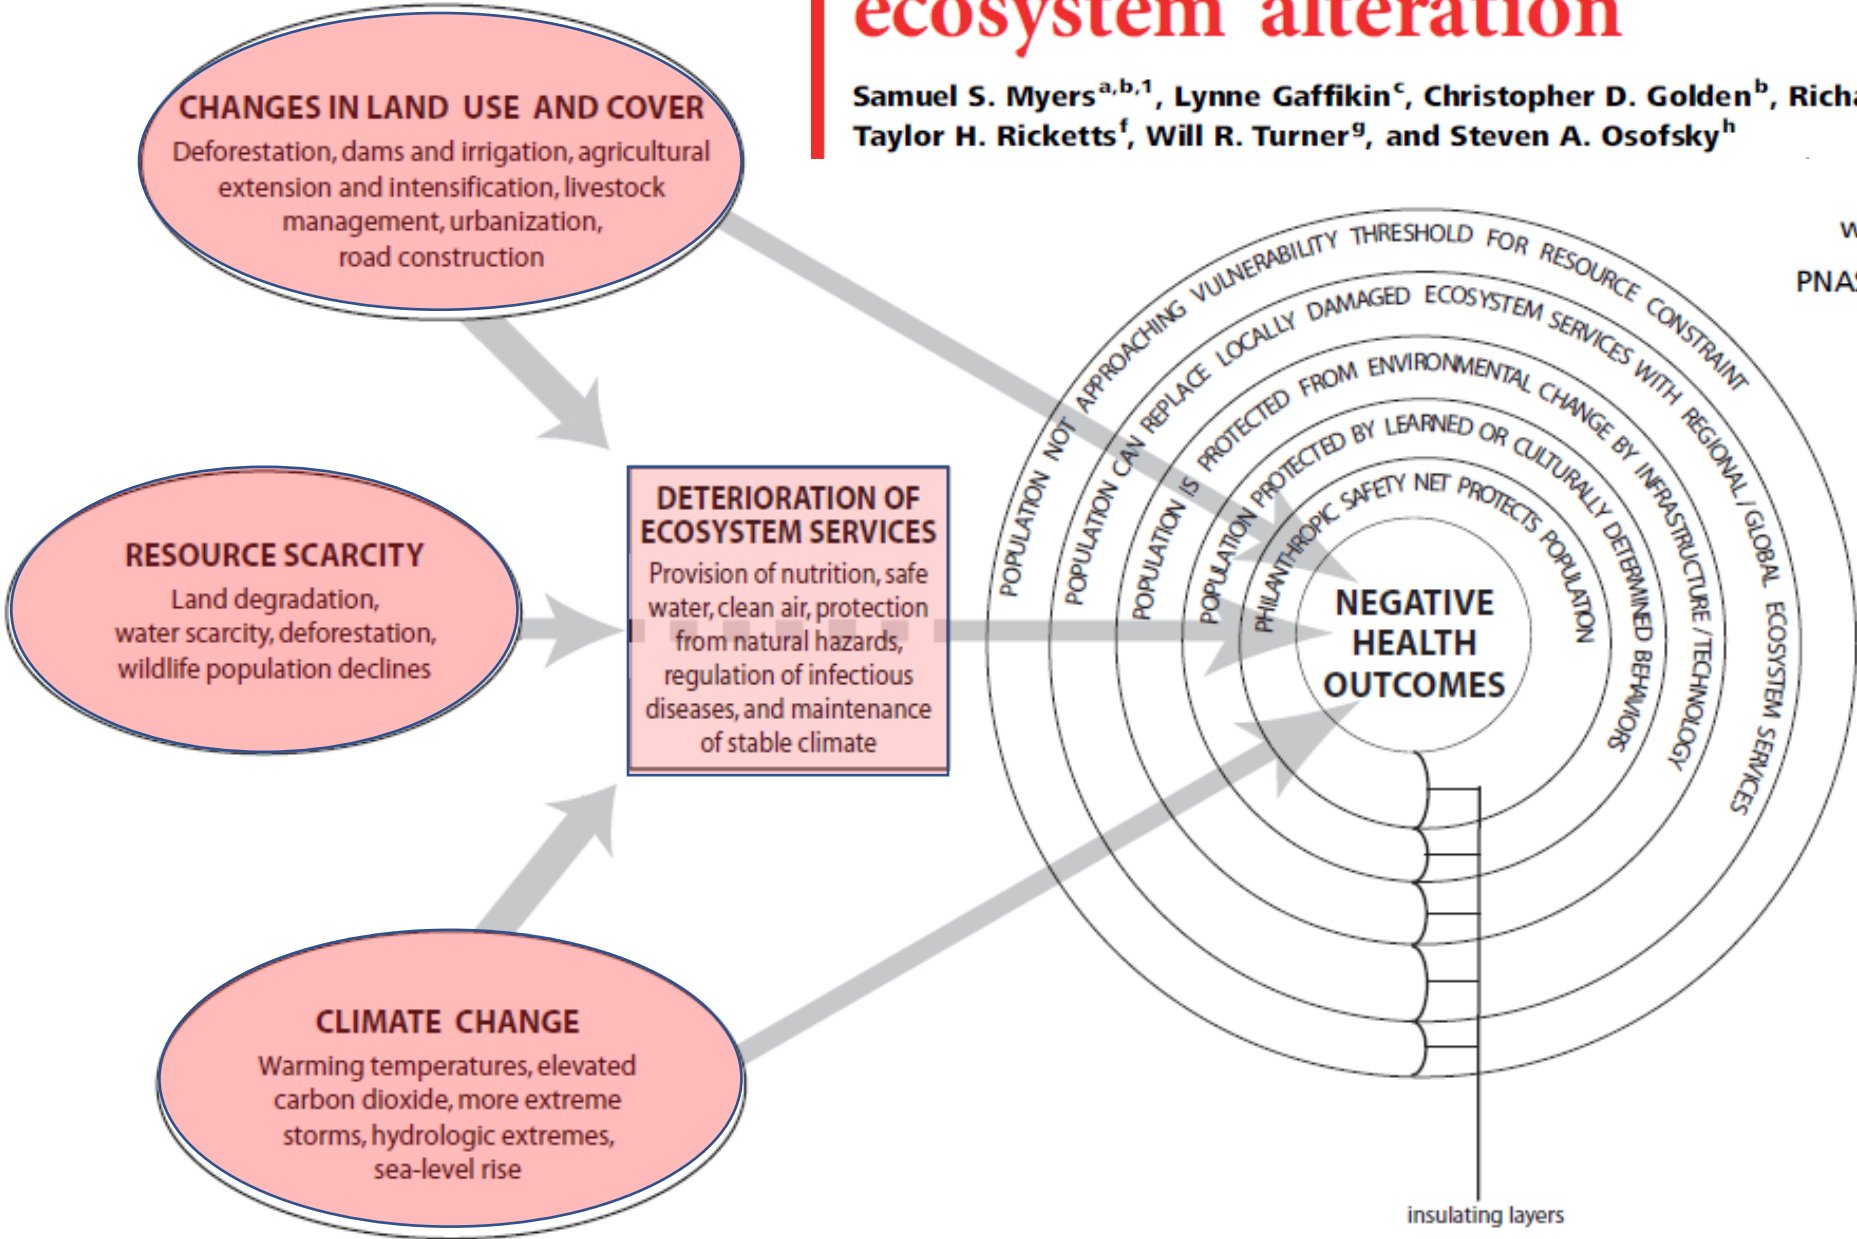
ecosystem alteration

Samuel S. Myers$^{a,b,1}$, Lynne Gaffikin$^{c}$, Christopher D. Golden$^{b}$, Richa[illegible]
Taylor H. Ricketts$^{f}$, Will R. Turner$^{g}$, and Steven A. Osofsky$^{h}$

W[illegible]

PNA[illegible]

CHANGES IN LAND USE AND COVER
Deforestation, dams and irrigation, agricultural extension and intensification, livestock management, urbanization, road construction

RESOURCE SCARCITY
Land degradation, water scarcity, deforestation, wildlife population declines

CLIMATE CHANGE
Warming temperatures, elevated carbon dioxide, more extreme storms, hydrologic extremes, sea-level rise

DETERIORATION OF ECOSYSTEM SERVICES
Provision of nutrition, safe water, clean air, protection from natural hazards, regulation of infectious diseases, and maintenance of stable climate

POPULATION NOT APPROACHING VULNERABILITY THRESHOLD FOR RESOURCE CONSTRAINT

POPULATION CAN REPLACE LOCALLY DAMAGED ECOSYSTEM SERVICES WITH REGIONAL / GLOBAL ECOSYSTEM SERVICES

POPULATION IS PROTECTED FROM ENVIRONMENTAL CHANGE BY INFRASTRUCTURE / TECHNOLOGY

POPULATION PROTECTED BY LEARNED OR CULTURALLY DETERMINED BEHAVIORS

PHILANTHROPIC SAFETY NET PROTECTS POPULATION

NEGATIVE HEALTH OUTCOMES

insulating layers